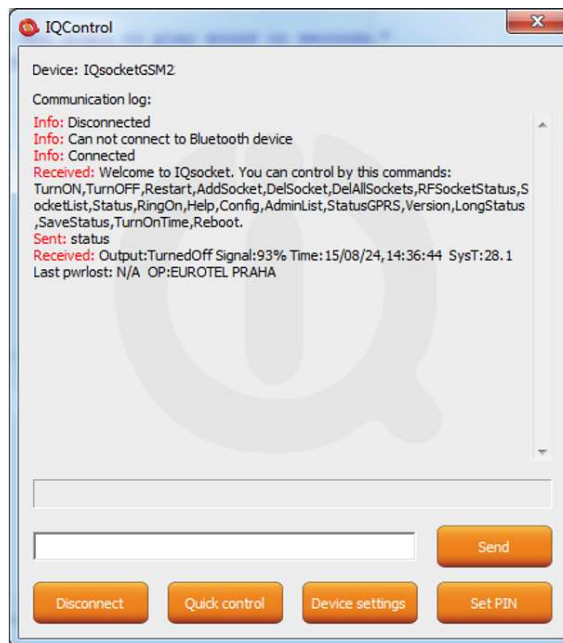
IQControl

Device: IQsocketGSM2

Communication log:

Info: Disconnected
Info: Can not connect to Bluetooth device
Info: Connected
Received: Welcome to IQsocket. You can control by this commands: TurnON,TurnOFF,Restart,AddSocket,DelSocket,DelAllSockets,RFSocketStatus,SocketList,Status,RingOn,Help,Config,AdminList,StatusGPRS,Version,LongStatus,SaveStatus,TurnOnTime,Reboot.
Sent: status
Received: Output:TurnedOff Signal:93% Time:15/08/24,14:36:44 SysT:28.1
Last pwrlost: N/A OP:EUROTEL PRAHA

Send

Disconnect
Quick control
Device settings
Set PIN